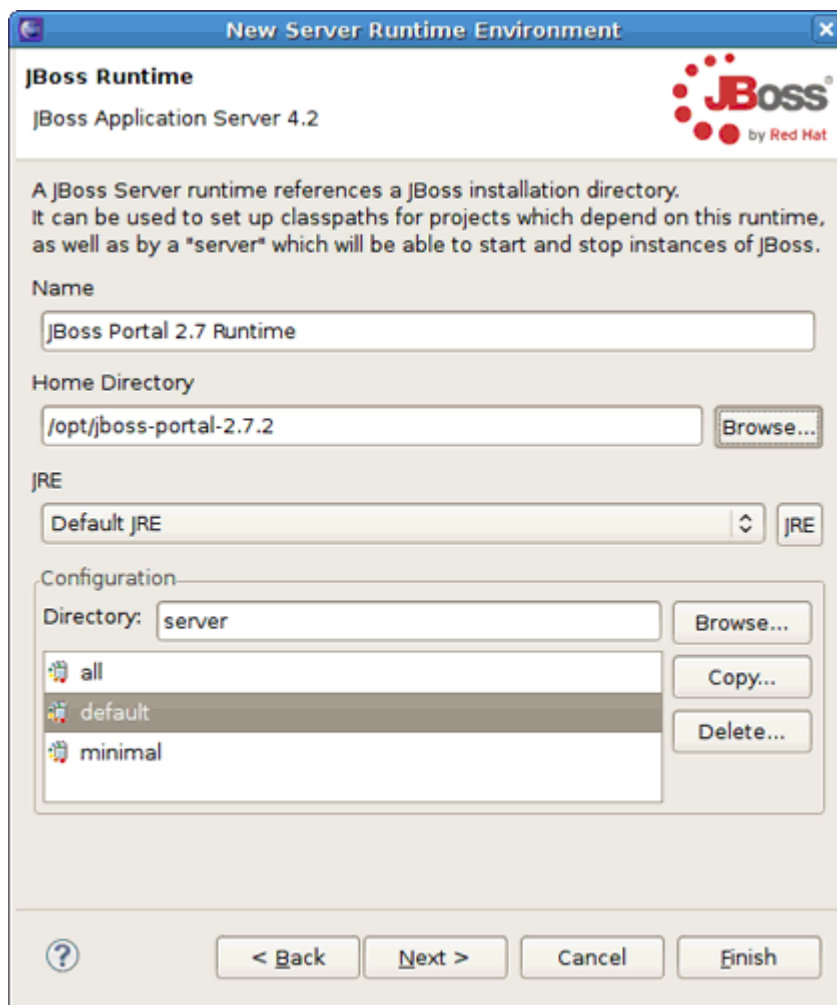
New Server Runtime Environment

JBoss Runtime

JBoss Application Server 4.2

JBoss by Red Hat

A JBoss Server runtime references a JBoss installation directory. It can be used to set up classpaths for projects which depend on this runtime, as well as by a "server" which will be able to start and stop instances of JBoss.

Name

JBoss Portal 2.7 Runtime

Home Directory

/opt/jboss-portal-2.7.2

Browse...

JRE

Default JRE

JRE

Configuration

Directory: server

Browse...

all

default

minimal

Copy...

Delete...

< Back

Next >

Cancel

Finish